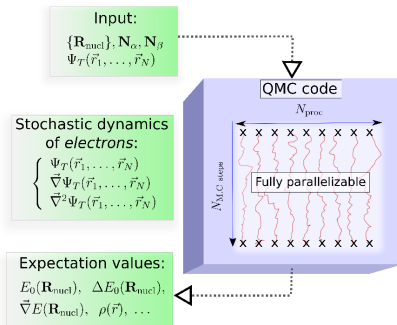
Input:
$\{\mathbf{R}_{\text{nucl}}\}, \mathbf{N}_{\alpha}, \mathbf{N}_{\beta}$
$\Psi_T(\vec{r}_1, \ldots, \vec{r}_N)$

Stochastic dynamics of *electrons*:
$\begin{cases} \Psi_T(\vec{r}_1, \ldots, \vec{r}_N) \\ \vec{\nabla}\Psi_T(\vec{r}_1, \ldots, \vec{r}_N) \\ \vec{\nabla}^2\Psi_T(\vec{r}_1, \ldots, \vec{r}_N) \end{cases}$

QMC code

$N_{\text{proc}}$

$N_{MC \text{ steps}}$

Fully parallelizable

Expectation values:
$E_0(\mathbf{R}_{\text{nucl}}), \ \Delta E_0(\mathbf{R}_{\text{nucl}}),$
$\vec{\nabla}E(\mathbf{R}_{\text{nucl}}), \ \rho(\vec{r}), \ \ldots$